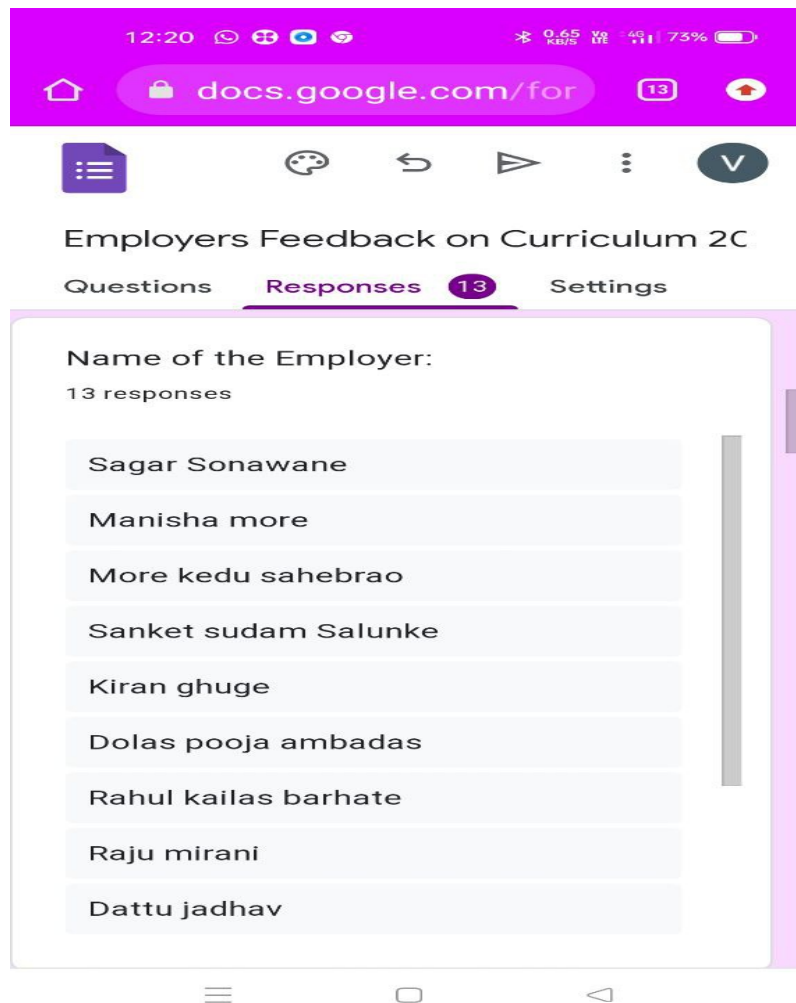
12:20 0.65 KB/S Vo LTE 4G 73%

docs.google.com/for 13

V

Employers Feedback on Curriculum 2C

Questions Responses 13 Settings

Name of the Employer:
13 responses

Sagar Sonawane

Manisha more

More kedu sahebrao

Sanket sudam Salunke

Kiran ghuge

Dolas pooja ambadas

Rahul kailas barhate

Raju mirani

Dattu jadhav